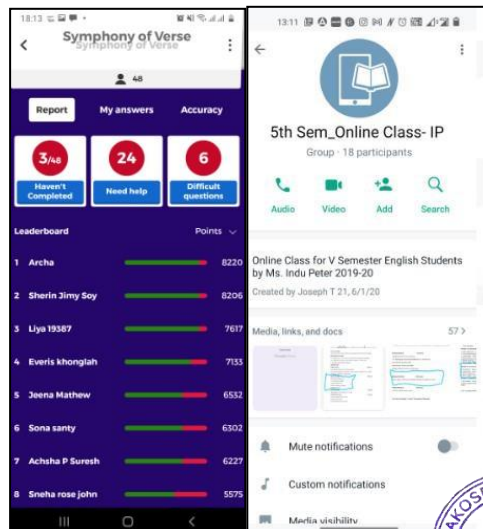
18:13

Symphony of Verse

Symphony of Verse

48

Report

My answers

Accuracy

3/48

Haven't Completed

24

Need help

6

Difficult questions

Leaderboard

Points

1 Archa 8220

2 Sherin Jimy Soy 8206

3 Liya 19387 7617

4 Everis khonglah 7133

5 Jeena Mathew 6552

6 Sona santy 6302

7 Achsha P Suresh 6227

8 Sneha rose john 5575

13:11

5th Sem_Online Class- IP

Group · 18 participants

Audio

Video

Add

Search

Online Class for V Semester English Students by Ms. Indu Peter 2019-20

Created by Joseph T 21, 6/1/20

Media, links, and docs

57 >

Mute notifications

Custom notifications

Media visibility